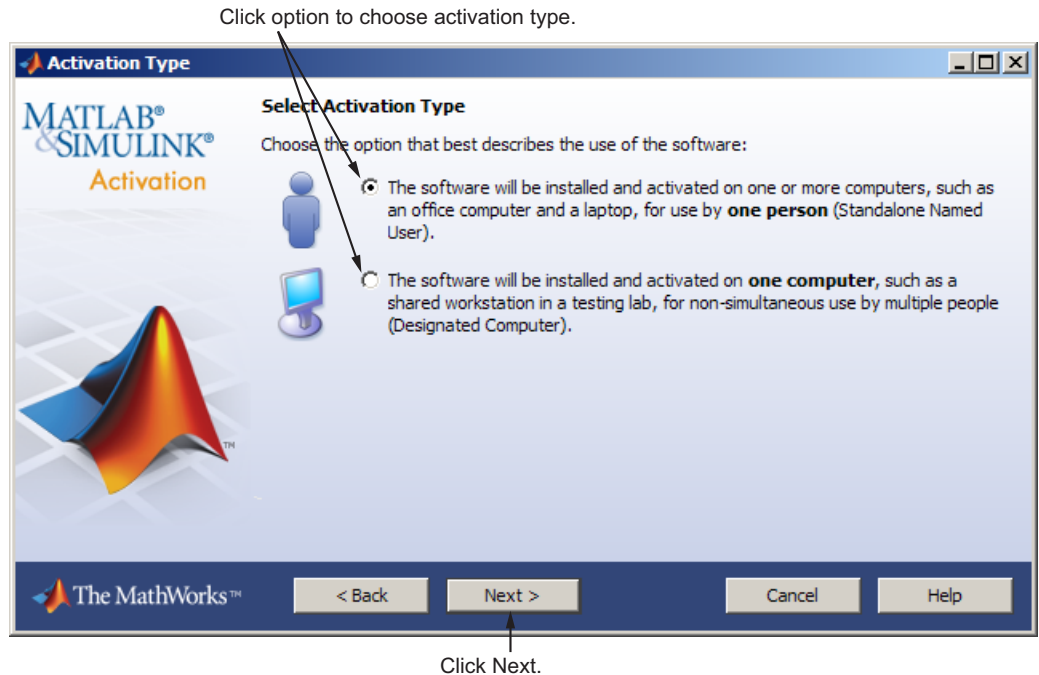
Click option to choose activation type.

Activation Type

MATLAB®
&SIMULINK®
Activation

Select Activation Type

Choose the option that best describes the use of the software:

The software will be installed and activated on one or more computers, such as an office computer and a laptop, for use by **one person** (Standalone Named User).

The software will be installed and activated on **one computer**, such as a shared workstation in a testing lab, for non-simultaneous use by multiple people (Designated Computer).

TM

The MathWorks™

< Back

Next >

Cancel

Help

Click Next.